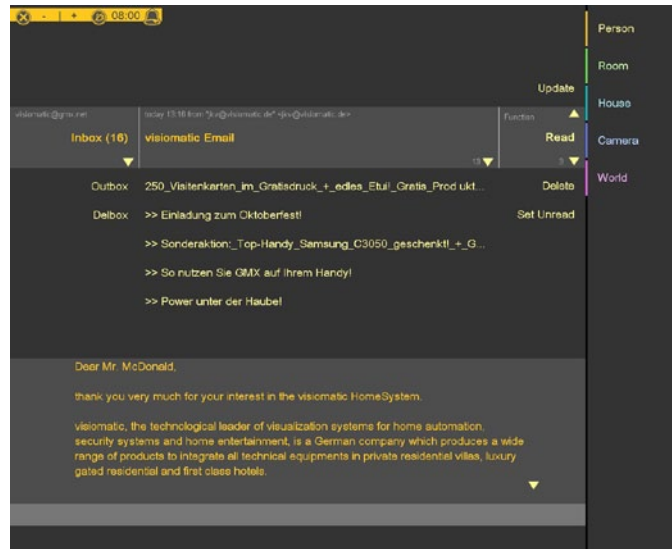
- | + 08:00

Person

Room

House

Camera

World

Update

visiomatic@gmx.net

today 13:18 from "jkx@visiomatic.de" <jkx@visiomatic.de>

Function

Inbox (16)

visiomatic Email

Read

13

3

Outbox

250_Visitenkarten_im_Gratisdruck_+_edles_Etui!_Gratis_Prod ukt...

Delete

Delbox

>> Einladung zum Oktoberfest!

Set Unread

>> Sonderaktion:_Top-Handy_Samsung_C3050_geschenkt!_+_G...

>> So nutzen Sie GMX auf Ihrem Handy!

>> Power unter der Haube!

Dear Mr. McDonald,

thank you very much for your interest in the visiomatic HomeSystem.

visiomatic, the technological leader of visualization systems for home automation, security systems and home entertainment, is a German company which produces a wide range of products to integrate all technical equipments in private residential villas, luxury gated residential and first class hotels.